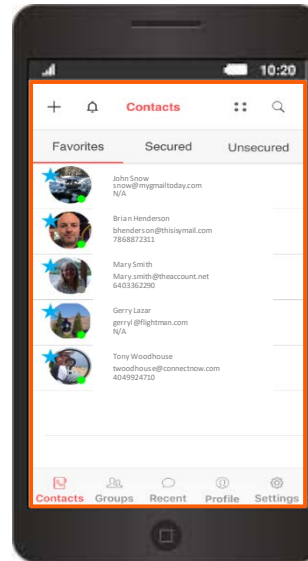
10:20

+ Contacts

Favorites Secured Unsecured

John Snow
snow@mygmailtoday.com
N/A

Brian Henderson
bhenderson@thisisymail.com
7868872311

Mary Smith
Mary.smith@theaccount.net
6403362290

Gerry Lazar
gerryl@flightman.com
N/A

Tony Woodhouse
twoodhouse@connectnow.com
4049924710

Contacts Groups Recent Profile Settings